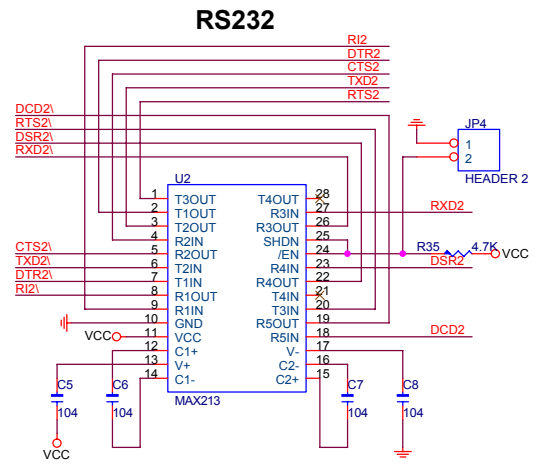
RS232

RI2
DTR2
CTS2
TXD2
RTS2

DCD2\
RTS2\
DSR2\
RXD2\

JP4
1
2
HEADER 2

U2

| | | | |
|---|---|---|---|
| 1 | T3OUT | T4OUT | 28 |
| 2 | T1OUT | R3IN | 27 |
| 3 | T2OUT | R3OUT | 26 |
| 4 | R2IN | SHDN | 25 |
| 5 | R2OUT | /EN | 24 |
| 6 | T2IN | R4IN | 23 |
| 7 | T1IN | R4OUT | 22 |
| 8 | R1OUT | T4IN | 21 |
| 9 | R1IN | T3IN | 20 |
| 10 | GND | R5OUT | 19 |
| 11 | VCC | R5IN | 18 |
| 12 | C1+ | V- | 17 |
| 13 | V+ | C2- | 16 |
| 14 | C1- | C2+ | 15 |

MAX213

CTS2\
TXD2\
DTR2\
RI2\

RXD2
R35
4.7K
VCC
DSR2
DCD2

VCC

C5
104
C6
104
VCC
C7
104
C8
104